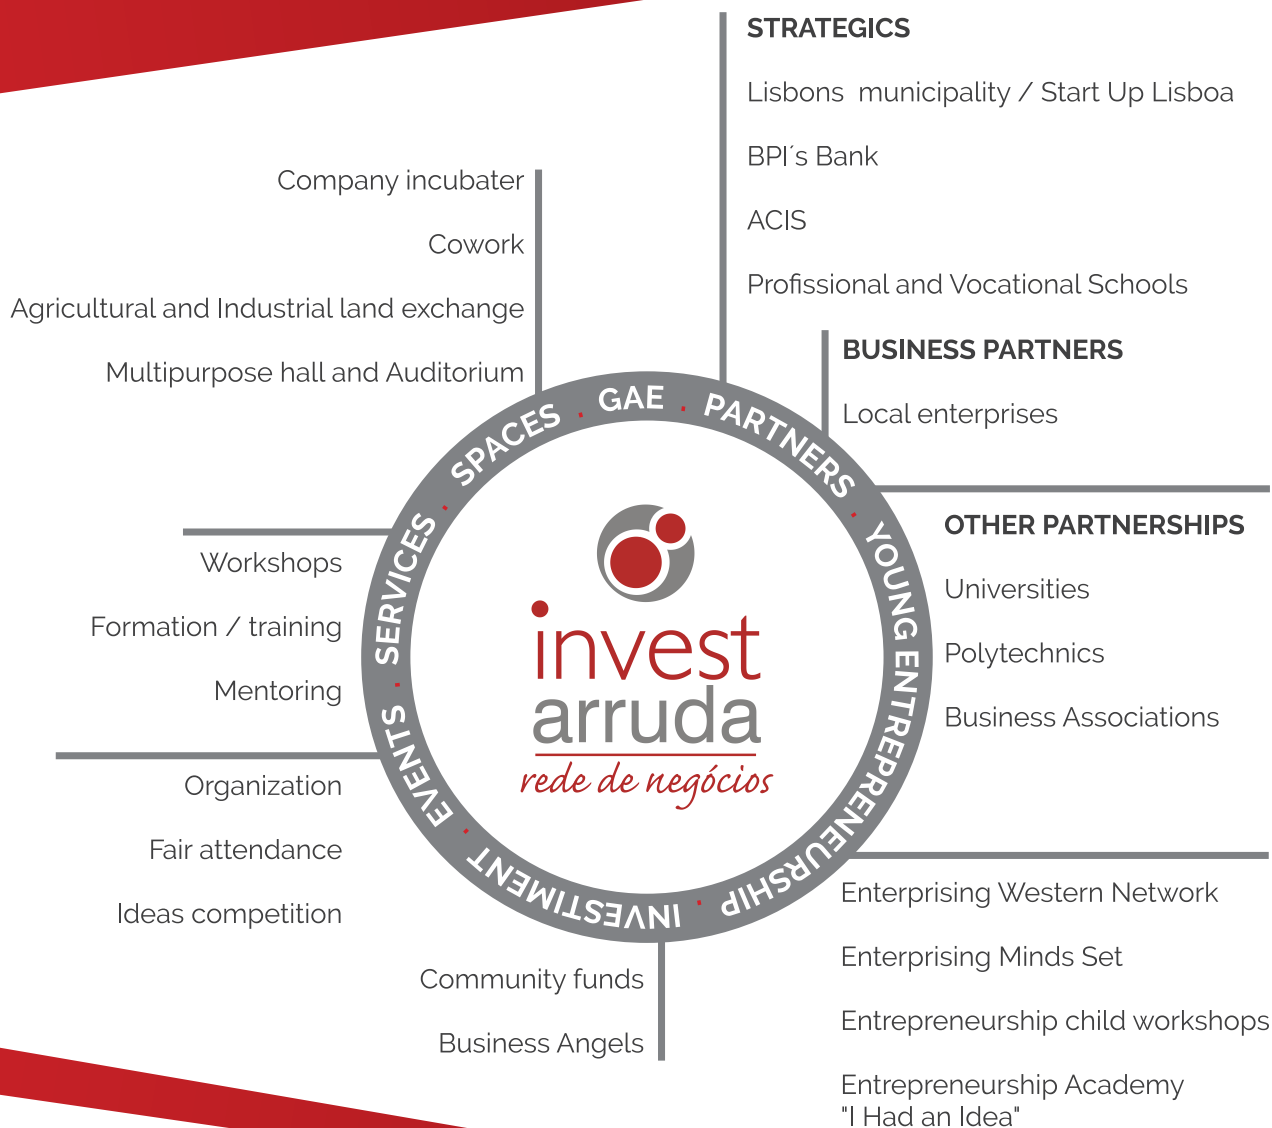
STRATEGICS

Lisbons municipality / Start Up Lisboa

BPI´s Bank

ACIS

Profissional and Vocational Schools

Company incubater

Cowork

Agricultural and Industrial land exchange

Multipurpose hall and Auditorium

BUSINESS PARTNERS

Local enterprises

SPACES . GAE . PARTNERS . YOUNG ENTREPRENEURSHIP . INVESTIMENT . EVENTS . SERVICES .

OTHER PARTNERSHIPS

Universities

Polytechnics

Business Associations

invest arruda
rede de negócios

Workshops

Formation / training

Mentoring

Organization

Fair attendance

Ideas competition

Enterprising Western Network

Enterprising Minds Set

Entrepreneurship child workshops

Entrepreneurship Academy "I Had an Idea"

Community funds

Business Angels